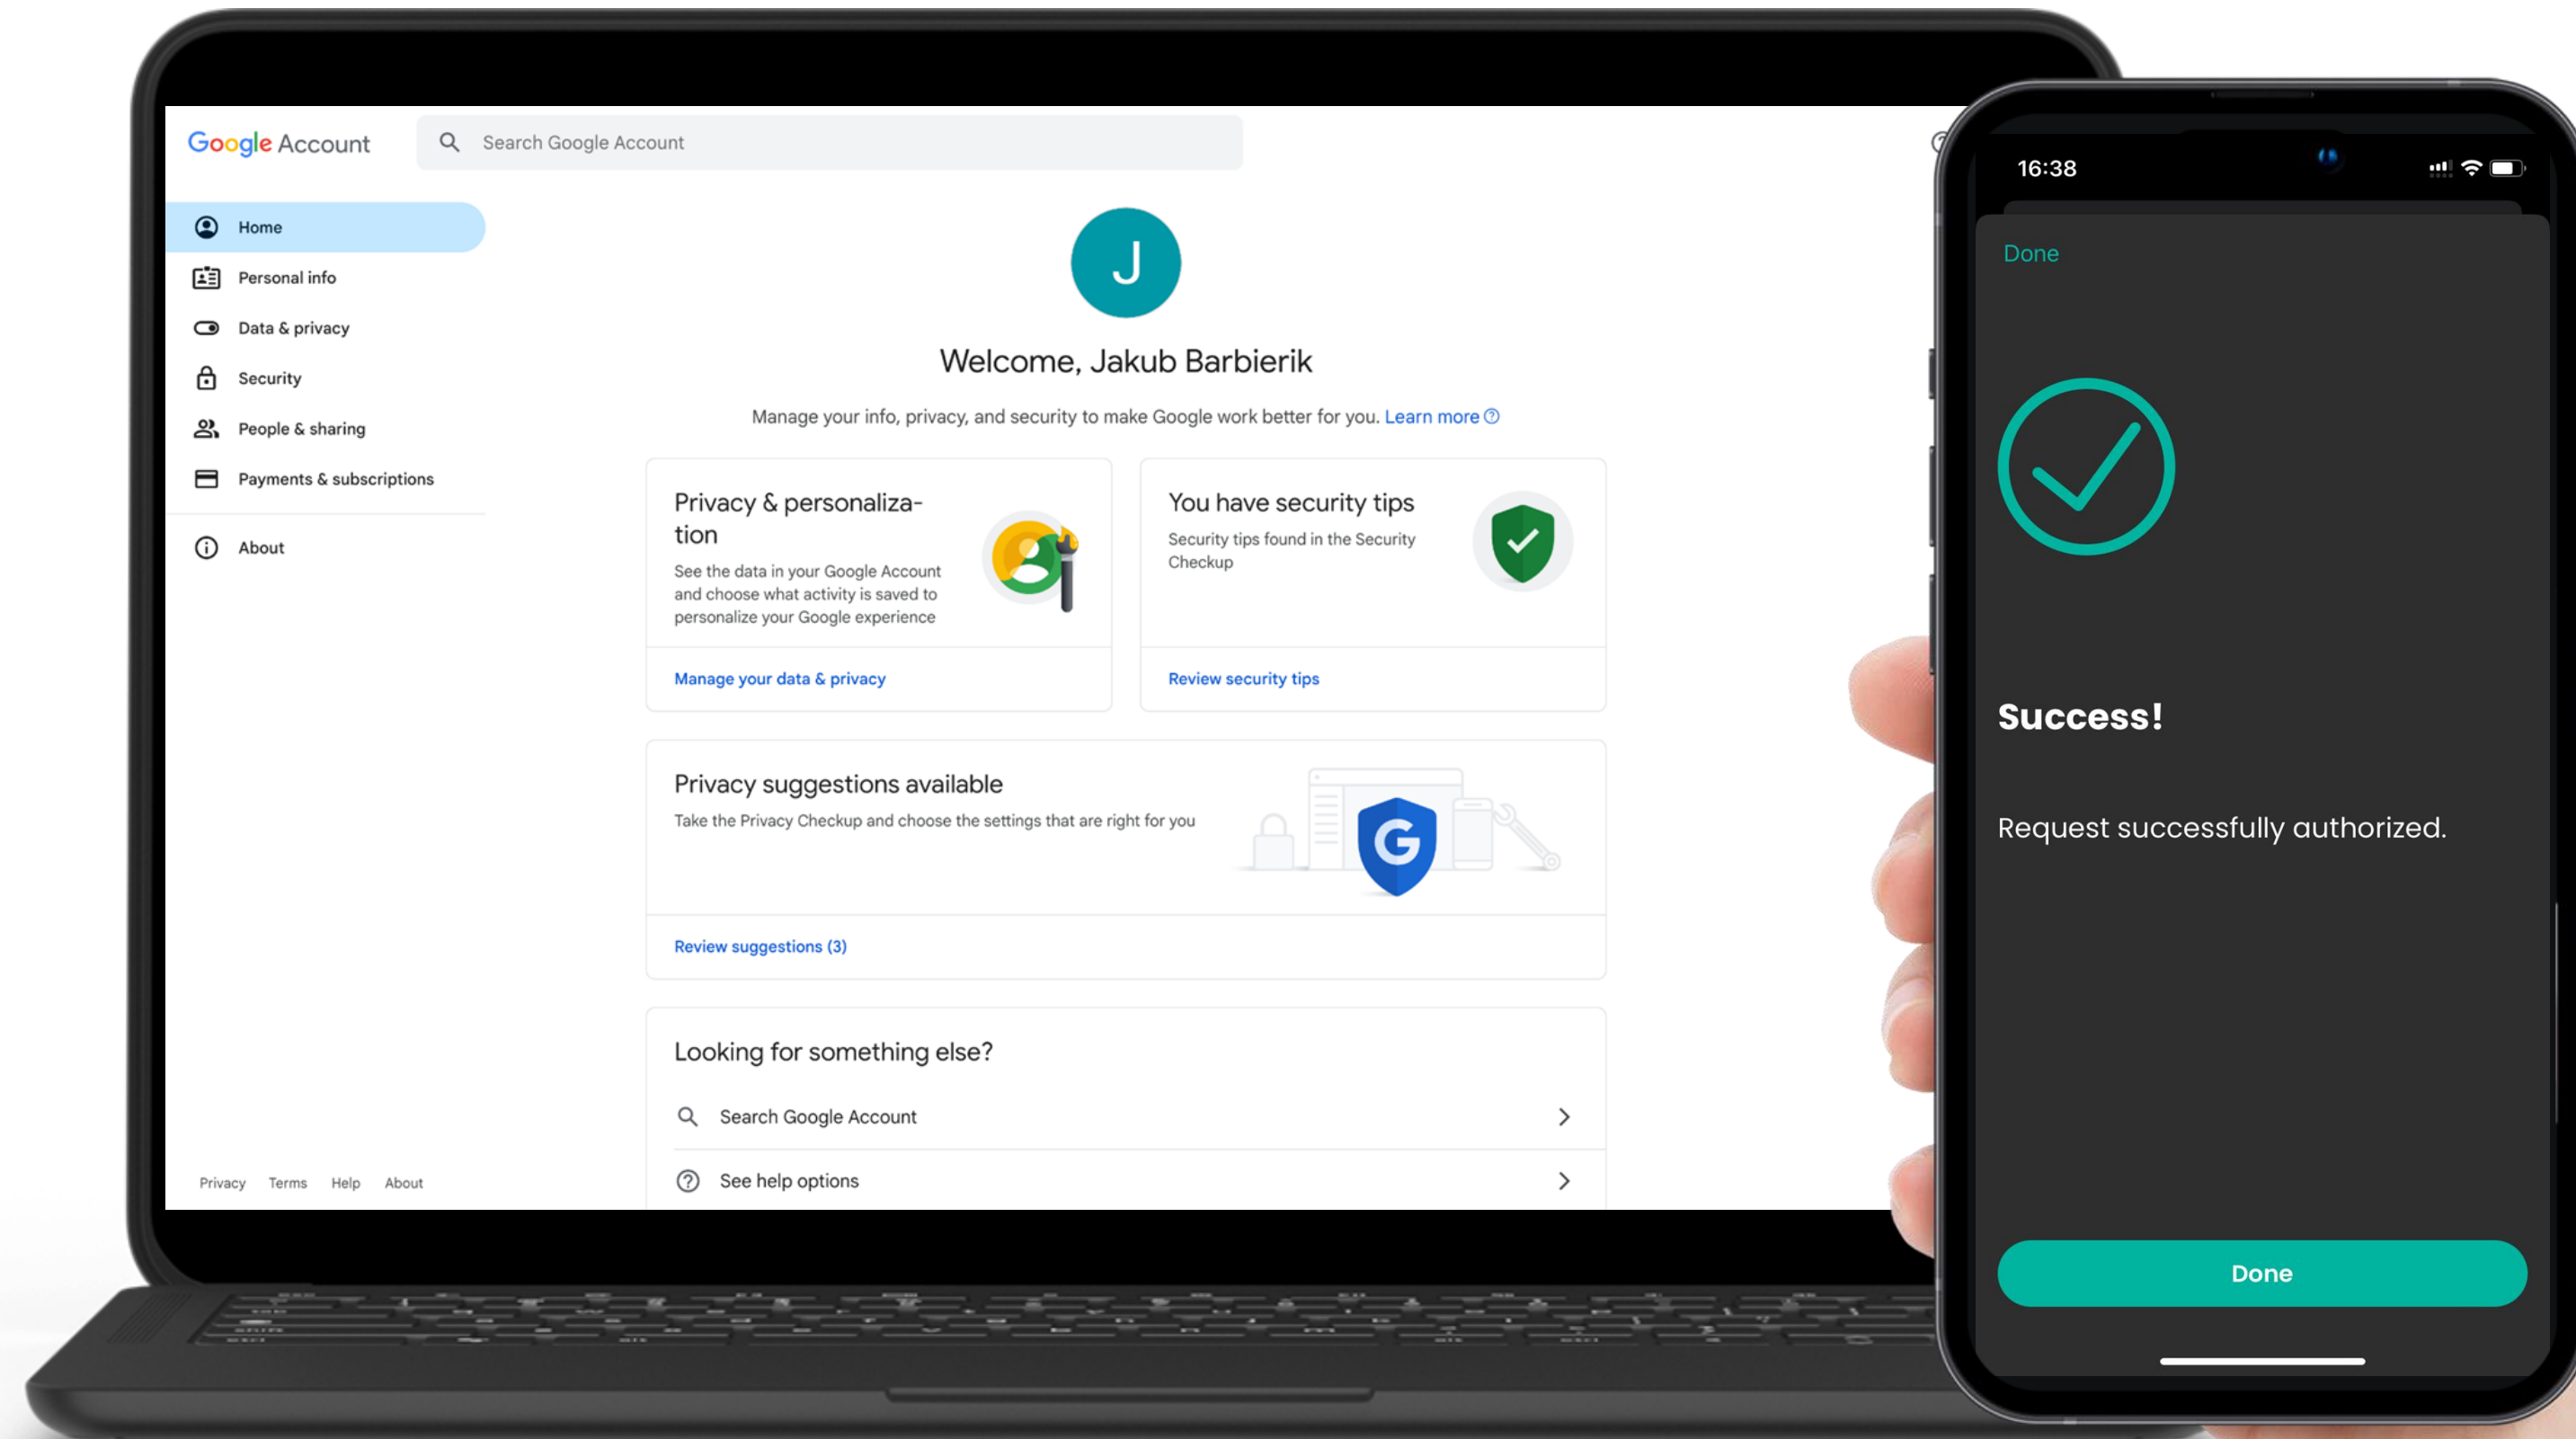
Google Account

Search Google Account

Home
Personal info
Data & privacy
Security
People & sharing
Payments & subscriptions
About

J

Welcome, Jakub Barbierik

Manage your info, privacy, and security to make Google work better for you. Learn more

Privacy & personalization
See the data in your Google Account and choose what activity is saved to personalize your Google experience
Manage your data & privacy

You have security tips
Security tips found in the Security Checkup
Review security tips

Privacy suggestions available
Take the Privacy Checkup and choose the settings that are right for you
Review suggestions (3)

Looking for something else?
Search Google Account
See help options

Privacy Terms Help About

16:38

Done

Success!

Request successfully authorized.

Done